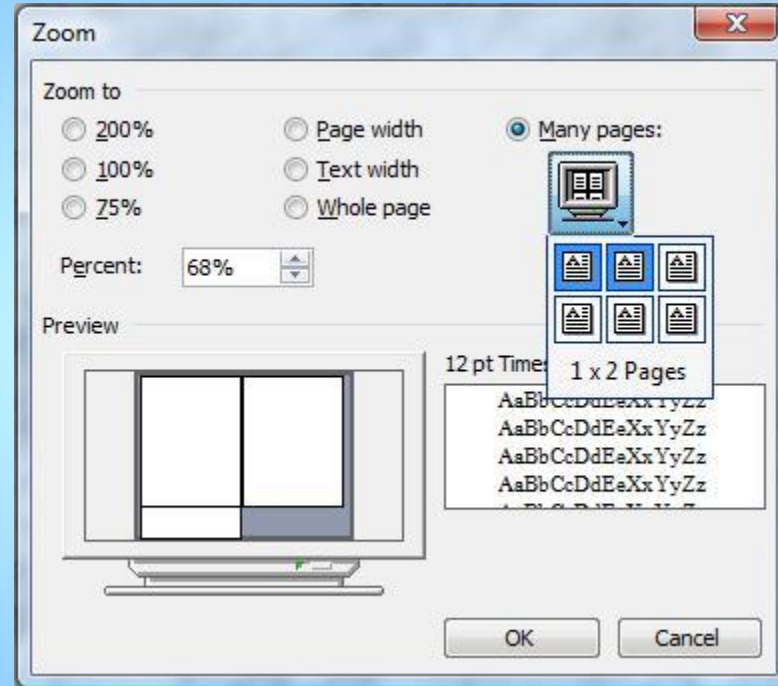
Zoom

Zoom to

200%

100%

75%

Page width

Text width

Whole page

Many pages:

1 x 2 Pages

Percent: 68%

Preview

12 pt Times

AaBbCcDdEeXxYyZz
AaBbCcDdEeXxYyZz
AaBbCcDdEeXxYyZz
AaBbCcDdEeXxYyZz

OK

Cancel